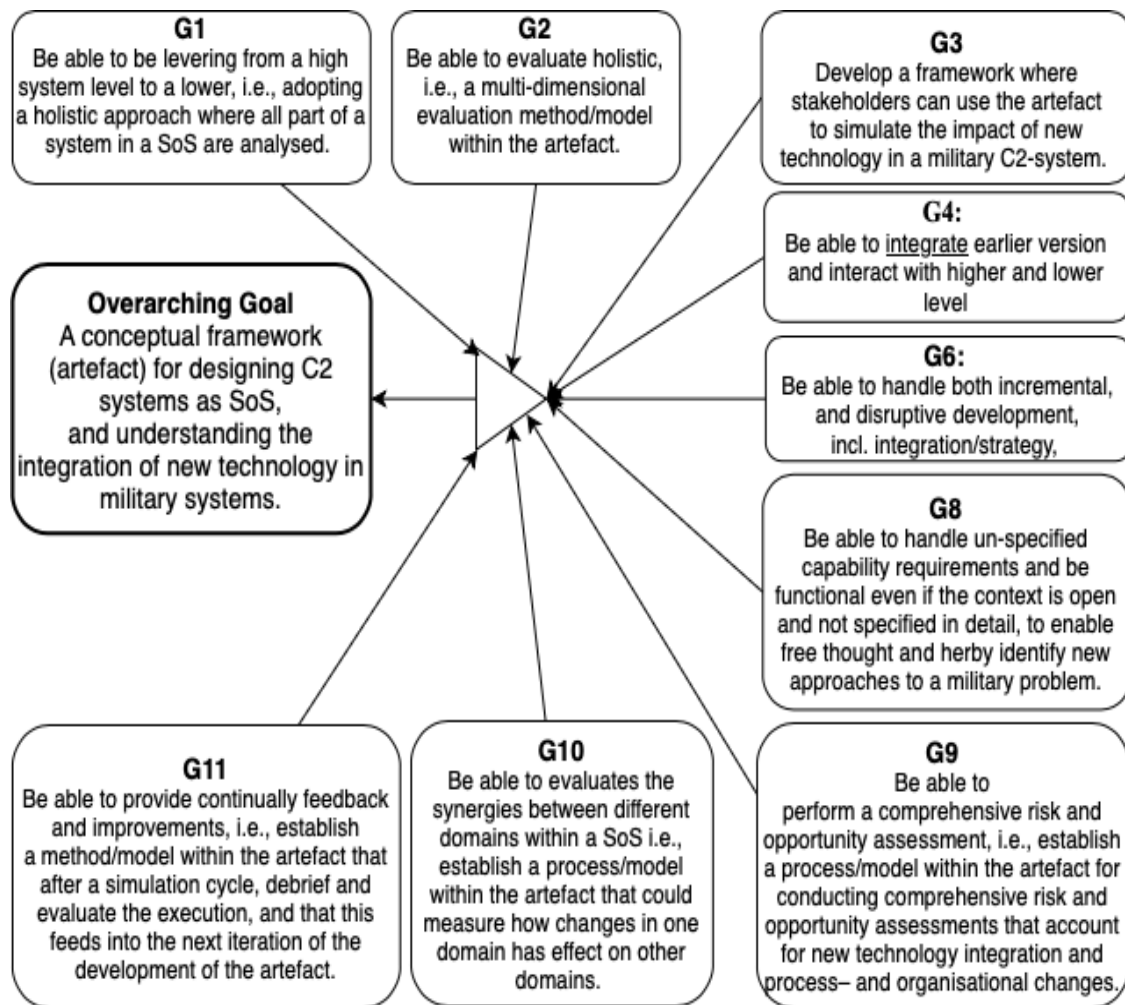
G1
Be able to be levering from a high system level to a lower, i.e., adopting a holistic approach where all part of a system in a SoS are analysed.

G2
Be able to evaluate holistic, i.e., a multi-dimensional evaluation method/model within the artefact.

G3
Develop a framework where stakeholders can use the artefact to simulate the impact of new technology in a military C2-system.

G4:
Be able to integrate earlier version and interact with higher and lower level

Overarching Goal
A conceptual framework (artefact) for designing C2 systems as SoS, and understanding the integration of new technology in military systems.

G6:
Be able to handle both incremental, and disruptive development, incl. integration/strategy,

G8
Be able to handle un-specified capability requirements and be functional even if the context is open and not specified in detail, to enable free thought and herby identify new approaches to a military problem.

G11
Be able to provide continually feedback and improvements, i.e., establish a method/model within the artefact that after a simulation cycle, debrief and evaluate the execution, and that this feeds into the next iteration of the development of the artefact.

G10
Be able to evaluates the synergies between different domains within a SoS i.e., establish a process/model within the artefact that could measure how changes in one domain has effect on other domains.

G9
Be able to perform a comprehensive risk and opportunity assessment, i.e., establish a process/model within the artefact for conducting comprehensive risk and opportunity assessments that account for new technology integration and process– and organisational changes.